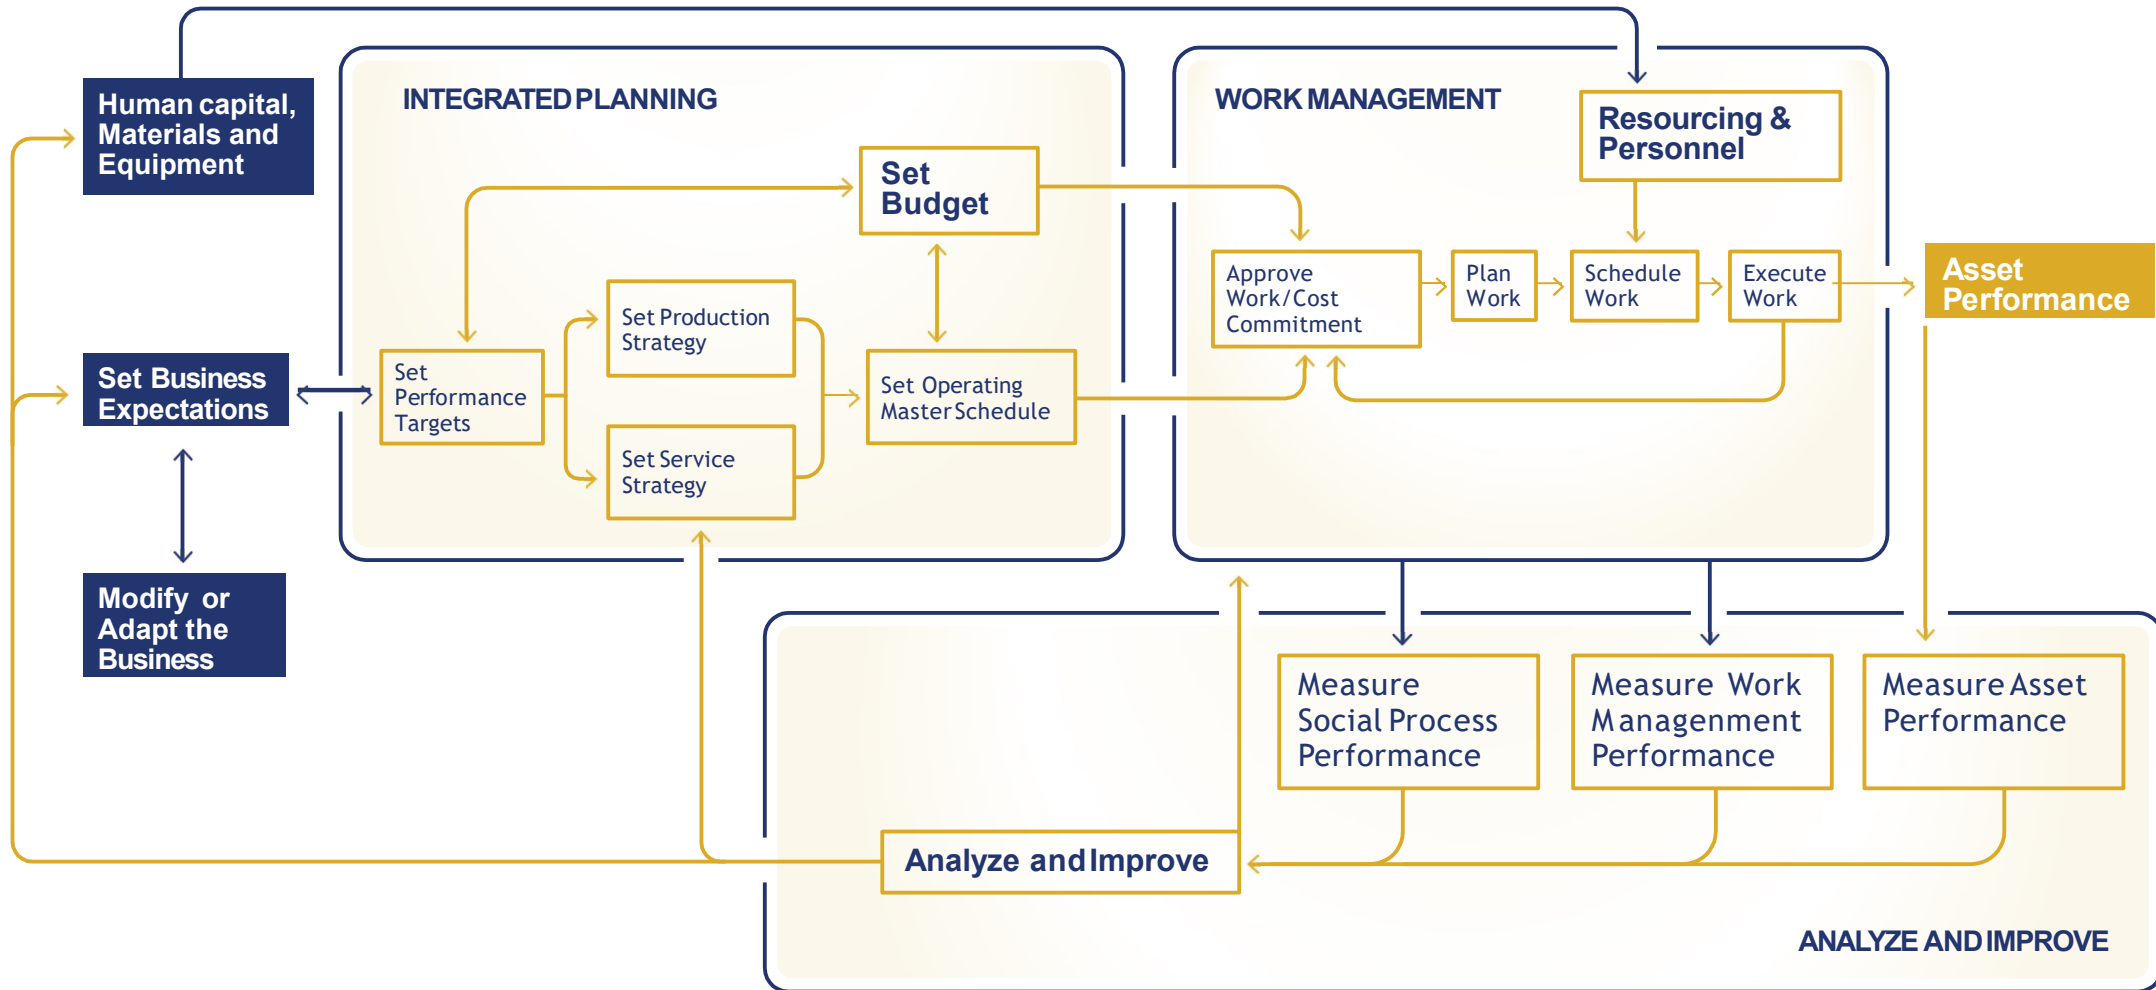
Human capital, Materials and Equipment

Set Business Expectations

Modify or Adapt the Business

INTEGRATED PLANNING

Set Budget

Set Performance Targets

Set Production Strategy

Set Service Strategy

Set Operating Master Schedule

WORK MANAGEMENT

Resourcing & Personnel

Approve Work/Cost Commitment

Plan Work

Schedule Work

Execute Work

Asset Performance

Measure Social Process Performance

Measure Work Management Performance

Measure Asset Performance

Analyze and Improve

ANALYZE AND IMPROVE